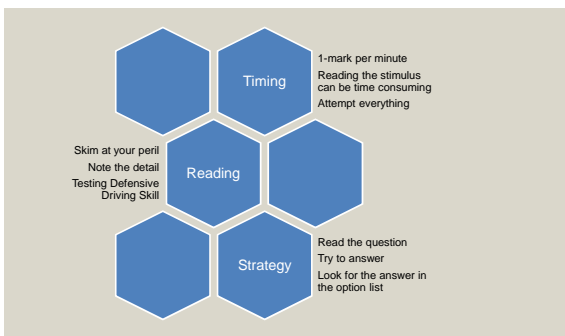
Timing

1-mark per minute
Reading the stimulus can be time consuming
Attempt everything

Skim at your peril
Note the detail
Testing Defensive Driving Skill

Reading

Strategy

Read the question
Try to answer
Look for the answer in the option list